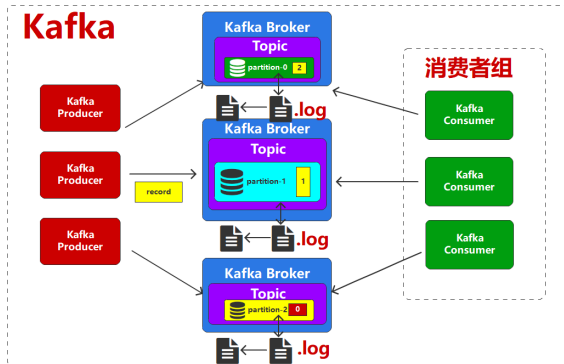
Kafka

Kafka Broker
Topic
partition-0 2

.log

Kafka Broker
Topic
partition-1 1

.log

Kafka Broker
Topic
partition-2 0

.log

Kafka Producer

Kafka Producer

record

Kafka Producer

消费者组

Kafka Consumer

Kafka Consumer

Kafka Consumer